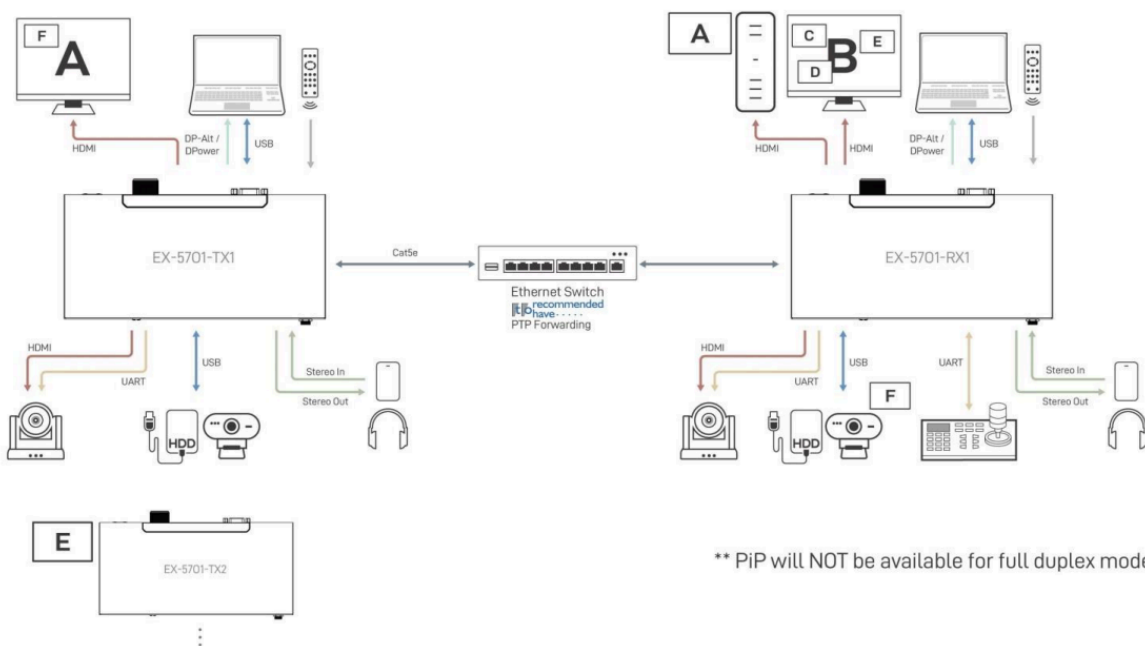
F
A

HDMI
DP-Alt / DPower
USB

EX-5701-TX1

Cat5e

Ethernet Switch
It is recommended to have
PTP Forwarding

A
C
B
E
D

HDMI
HDMI
DP-Alt / DPower
USB

EX-5701-RX1

HDMI
UART
USB
Stereo In
Stereo Out
HDD

HDMI
UART
USB
F
UART
Stereo In
Stereo Out
HDD

E
EX-5701-TX2

** PiP will NOT be available for full duplex mode